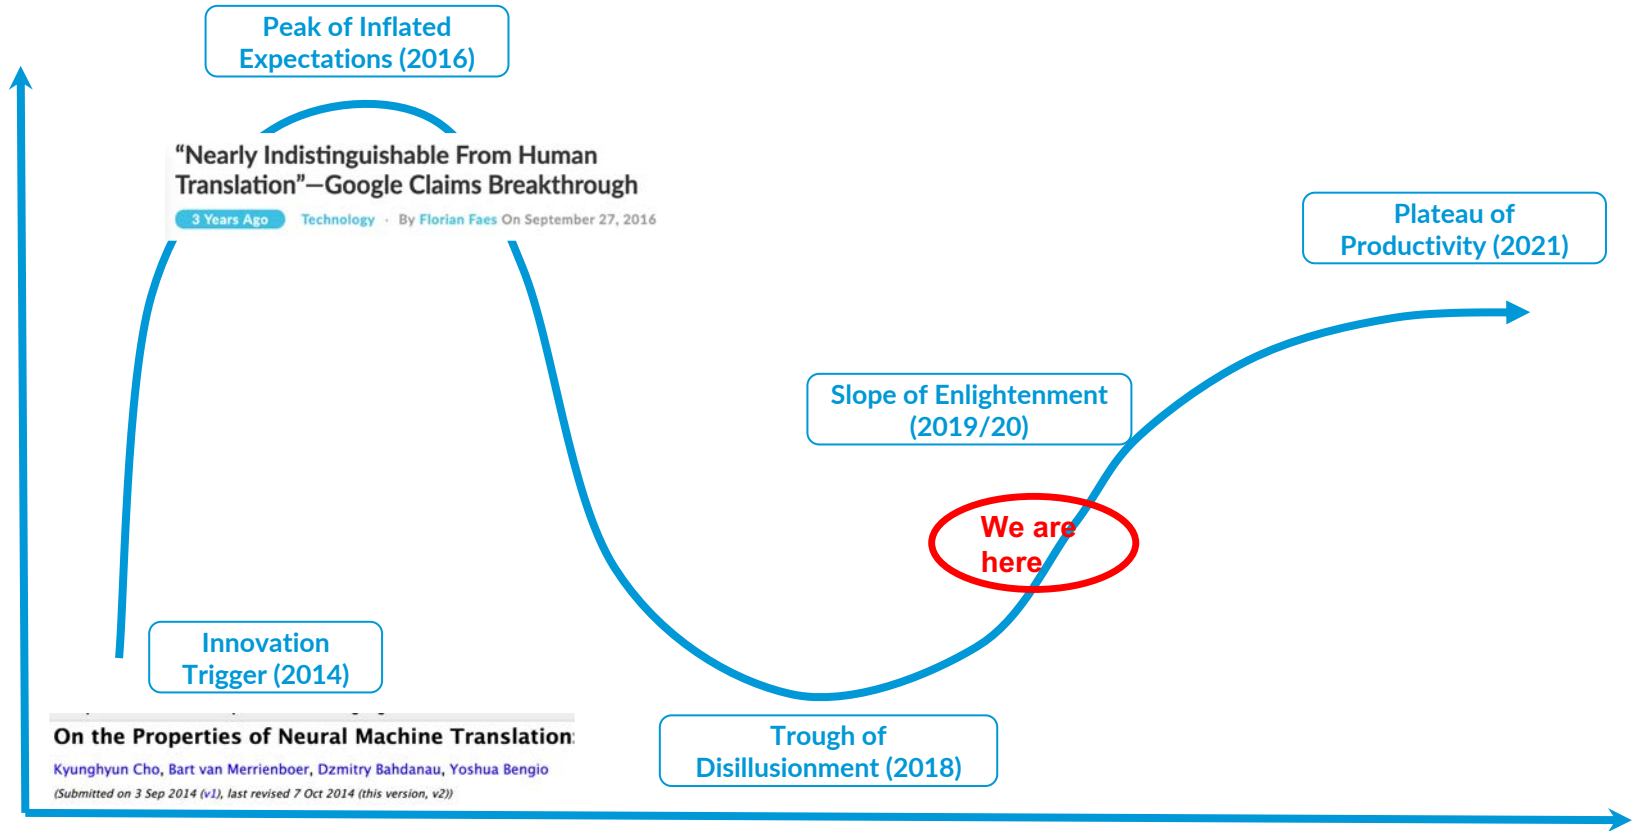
Peak of Inflated Expectations (2016)

“Nearly Indistinguishable From Human Translation”—Google Claims Breakthrough

3 Years Ago Technology · By Florian Faes On September 27, 2016

Plateau of Productivity (2021)

Slope of Enlightenment (2019/20)

We are here

Innovation Trigger (2014)

On the Properties of Neural Machine Translation

Kyunghyun Cho, Bart van Merrienboer, Dzmitry Bahdanau, Yoshua Bengio

(Submitted on 3 Sep 2014 (v1), last revised 7 Oct 2014 (this version, v2))

Trough of Disillusionment (2018)